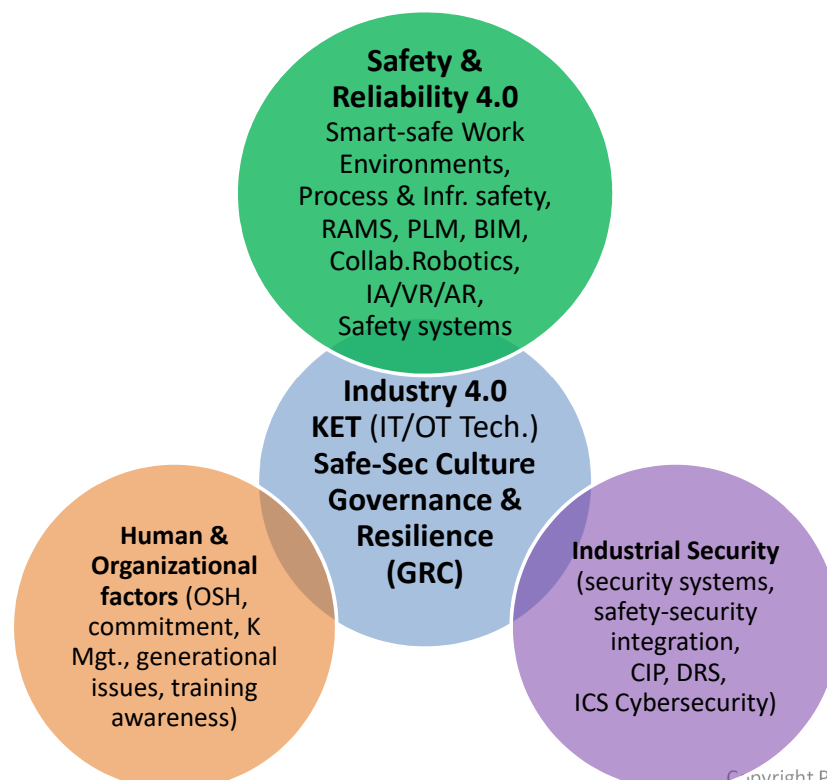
Safety & Reliability 4.0
Smart-safe Work Environments, Process & Infr. safety, RAMS, PLM, BIM, Collab.Robotics, IA/VR/AR, Safety systems

Industry 4.0
KET (IT/OT Tech.)
Safe-Sec Culture
Governance & Resilience (GRC)

Human & Organizational factors (OSH, commitment, K Mgt., generational issues, training awareness)

Industrial Security (security systems, safety-security integration, CIP, DRS, ICS Cybersecurity)

Copyright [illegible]